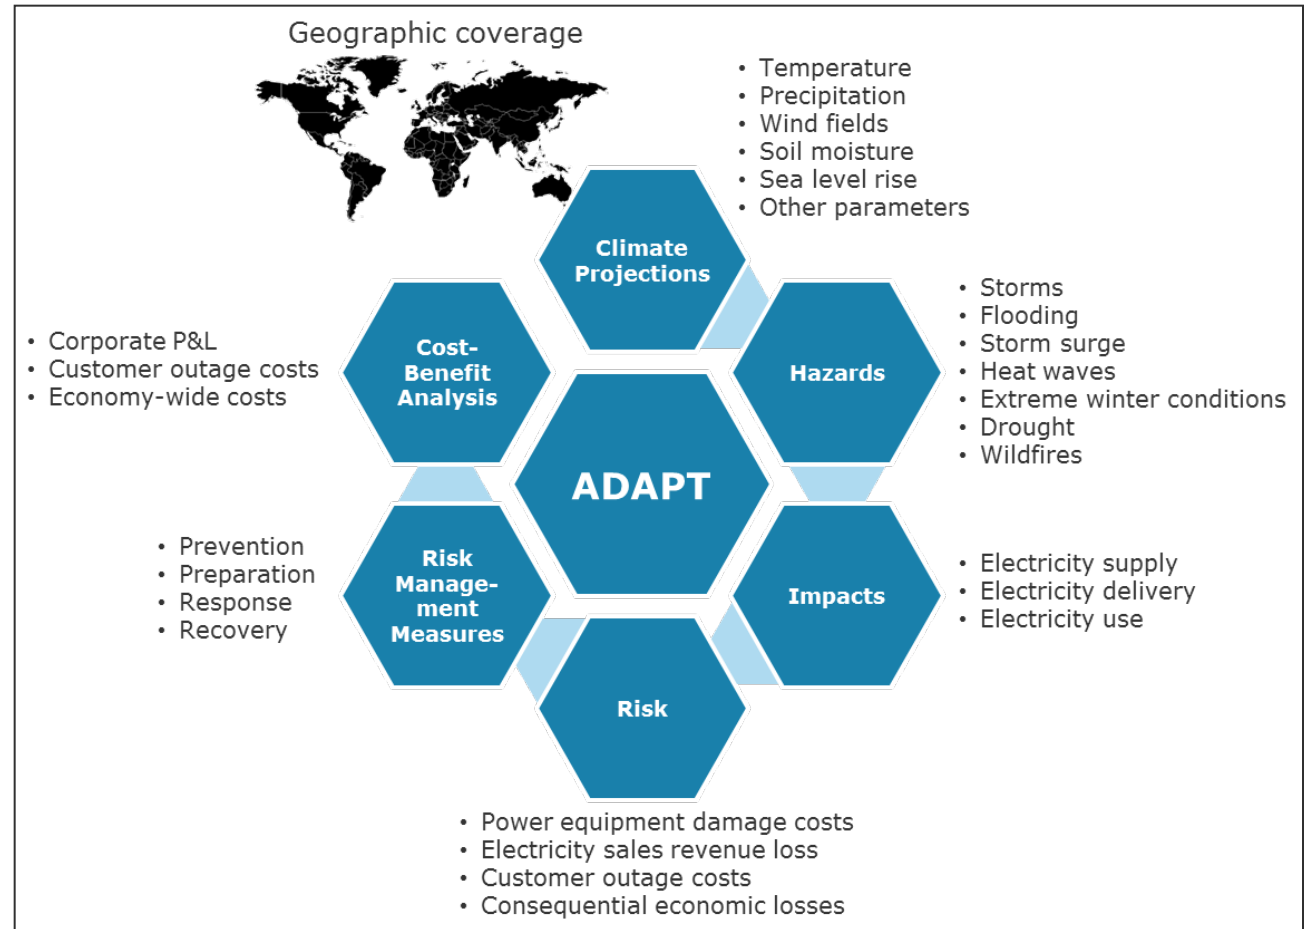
Geographic coverage

• Temperature
• Precipitation
• Wind fields
• Soil moisture
• Sea level rise
• Other parameters

Climate Projections

• Storms
• Flooding
• Storm surge
• Heat waves
• Extreme winter conditions
• Drought
• Wildfires

Hazards

• Corporate P&L
• Customer outage costs
• Economy-wide costs

Cost-Benefit Analysis

ADAPT

• Prevention
• Preparation
• Response
• Recovery

Risk Management Measures

Impacts

• Electricity supply
• Electricity delivery
• Electricity use

Risk

• Power equipment damage costs
• Electricity sales revenue loss
• Customer outage costs
• Consequential economic losses